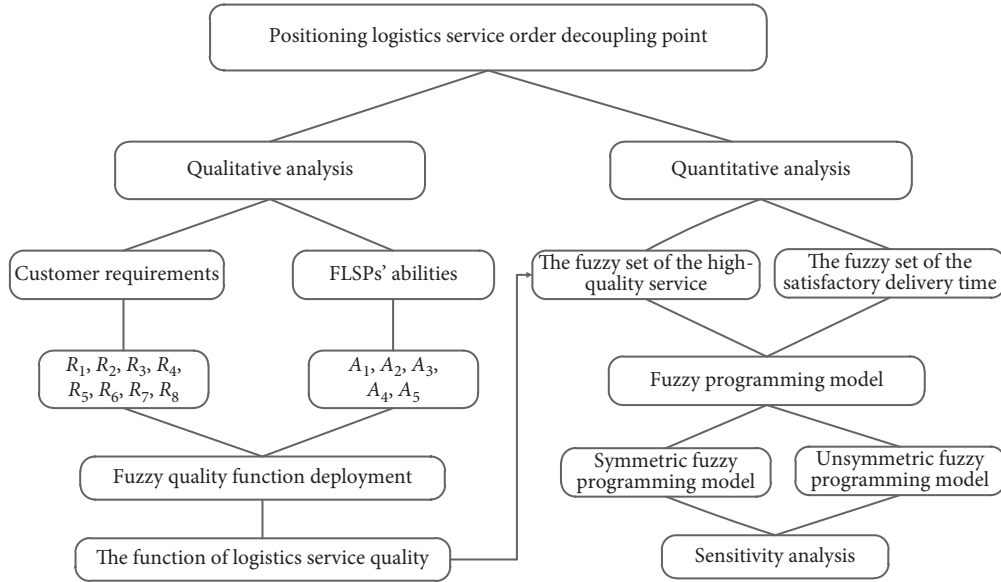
Positioning logistics service order decoupling point

Qualitative analysis

Quantitative analysis

Customer requirements

FLSPs' abilities

$R_1$, $R_2$, $R_3$, $R_4$, $R_5$, $R_6$, $R_7$, $R_8$

$A_1$, $A_2$, $A_3$, $A_4$, $A_5$

Fuzzy quality function deployment

The function of logistics service quality

The fuzzy set of the high-quality service

The fuzzy set of the satisfactory delivery time

Fuzzy programming model

Symmetric fuzzy programming model

Unsymmetric fuzzy programming model

Sensitivity analysis